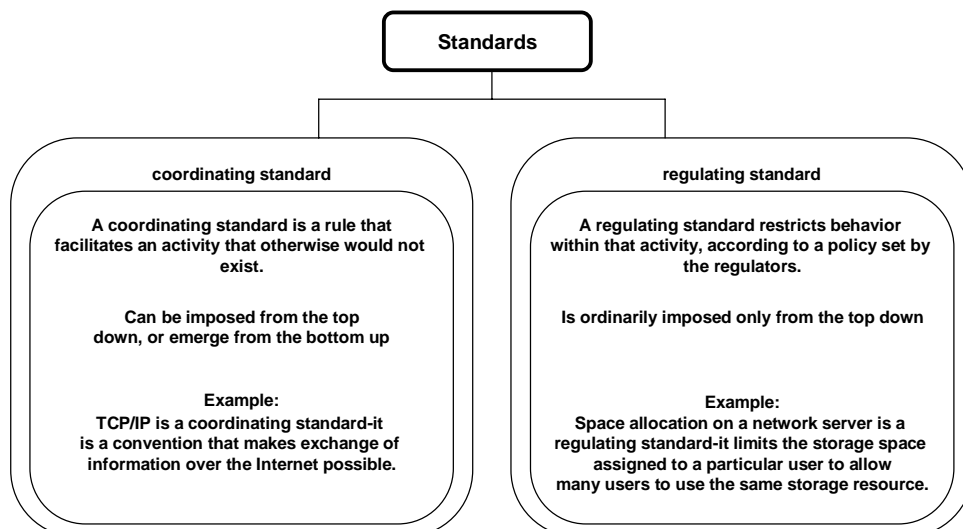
Standards

coordinating standard

A coordinating standard is a rule that facilitates an activity that otherwise would not exist.

Can be imposed from the top down, or emerge from the bottom up

Example:
TCP/IP is a coordinating standard-it is a convention that makes exchange of information over the Internet possible.

regulating standard

A regulating standard restricts behavior within that activity, according to a policy set by the regulators.

Is ordinarily imposed only from the top down

Example:
Space allocation on a network server is a regulating standard-it limits the storage space assigned to a particular user to allow many users to use the same storage resource.